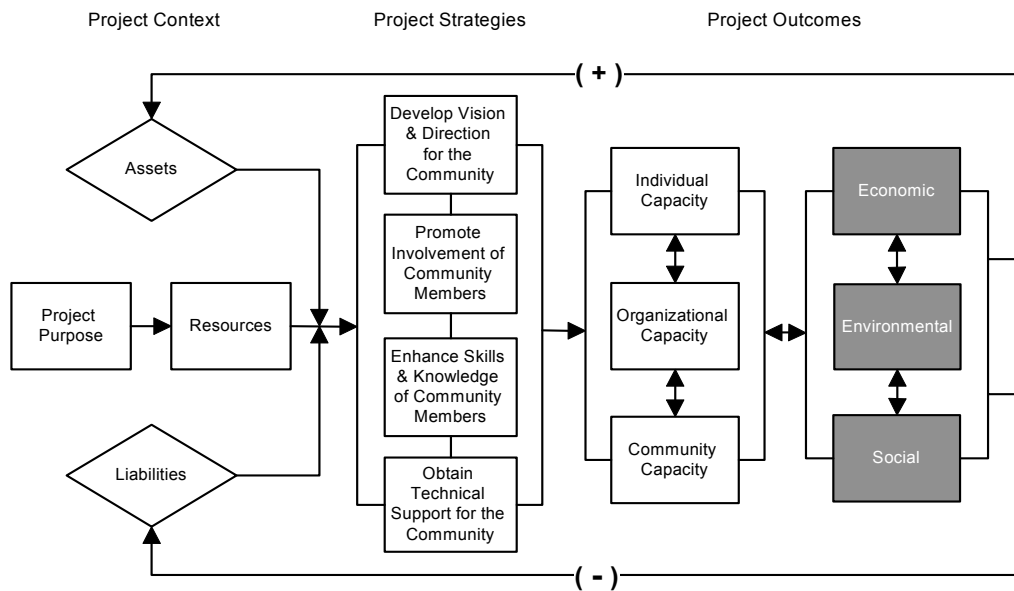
Project Context

Project Strategies

Project Outcomes

( + )

Assets

Project Purpose

Resources

Liabilities

Develop Vision & Direction for the Community

Promote Involvement of Community Members

Enhance Skills & Knowledge of Community Members

Obtain Technical Support for the Community

Individual Capacity

Organizational Capacity

Community Capacity

Economic

Environmental

Social

( - )